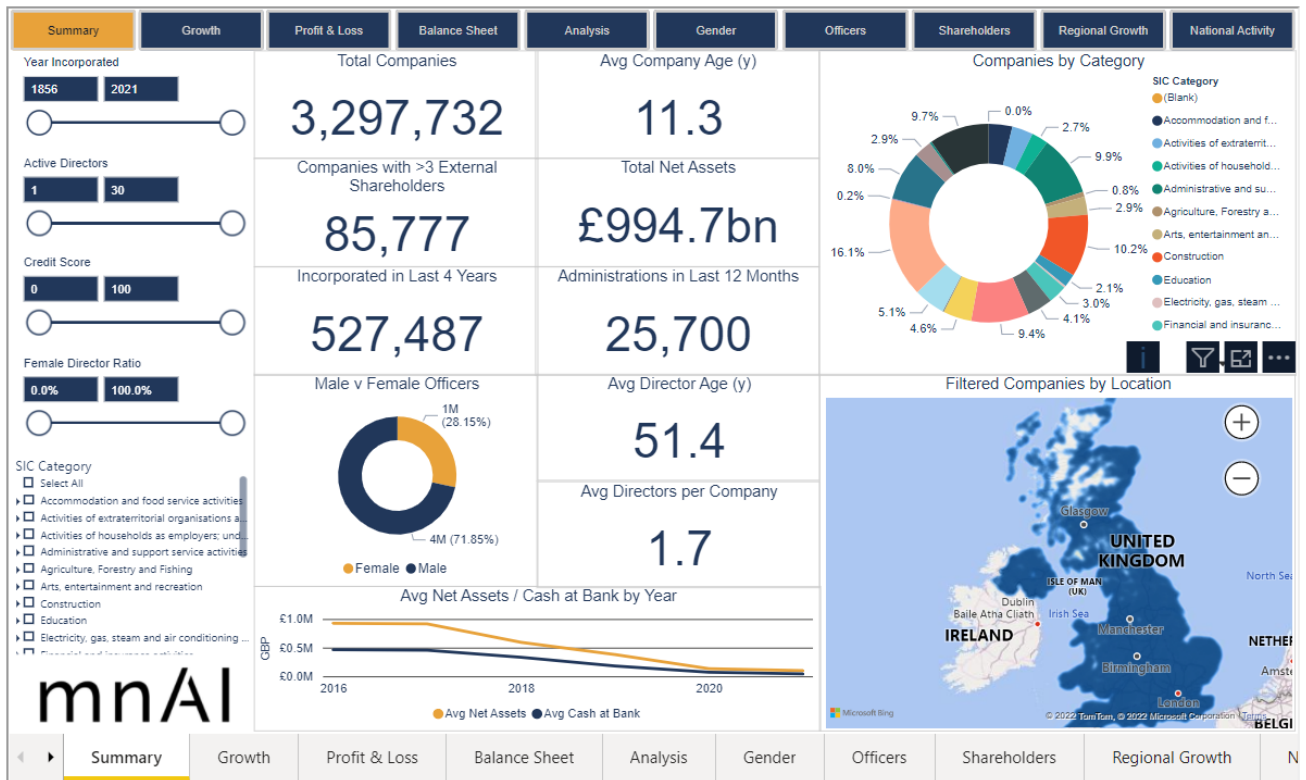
Summary | Growth | Profit & Loss | Balance Sheet | Analysis | Gender | Officers | Shareholders | Regional Growth | National Activity

Year Incorporated
1856
2021

Active Directors
1
30

Credit Score
0
100

Female Director Ratio
0.0%
100.0%

SIC Category
Select All
Accommodation and food service activities
Activities of extraterritorial organisations a...
Activities of households as employers; und...
Administrative and support service activities
Agriculture, Forestry and Fishing
Arts, entertainment and recreation
Construction
Education
Electricity, gas, steam and air conditioning ...
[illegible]

mnAI

Total Companies
3,297,732

Avg Company Age (y)
11.3

Companies with >3 External Shareholders
85,777

Total Net Assets
£994.7bn

Incorporated in Last 4 Years
527,487

Administrations in Last 12 Months
25,700

Companies by Category
9.7%
0.0%
2.7%
2.9%
9.9%
8.0%
0.8%
2.9%
0.2%
10.2%
16.1%
2.1%
3.0%
4.1%
5.1%
4.6%
9.4%

SIC Category
(Blank)
Accommodation and f...
Activities of extraterrit...
Activities of household...
Administrative and su...
Agriculture, Forestry a...
Arts, entertainment an...
Construction
Education
Electricity, gas, steam ...
Financial and insuranc...

Male v Female Officers
1M (28.15%)
4M (71.85%)
Female
Male

Avg Director Age (y)
51.4

Avg Directors per Company
1.7

Filtered Companies by Location
Glasgow
UNITED KINGDOM
North Se
ISLE OF MAN (UK)
Dublin
Baile Átha Cliath
Irish Sea
Manchester
IRELAND
NETHE
Amste
Birmingham
London
BELGI
Microsoft Bing
© 2022 TomTom, © 2022 Microsoft Corporation Terms

Avg Net Assets / Cash at Bank by Year
£1.0M
£0.5M
£0.0M
GBP
2016
2018
2020
Avg Net Assets
Avg Cash at Bank

Summary | Growth | Profit & Loss | Balance Sheet | Analysis | Gender | Officers | Shareholders | Regional Growth | N